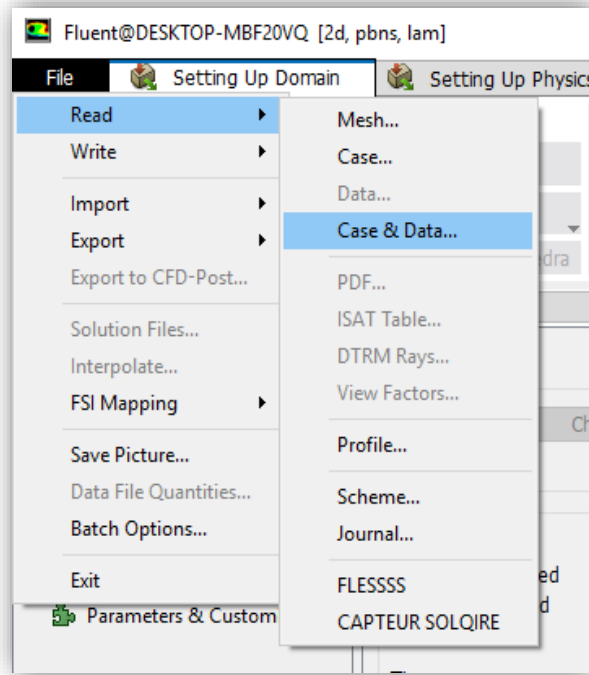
Fluent@DESKTOP-MBF20VQ [2d, pbns, lam]

File Setting Up Domain Setting Up Physics

Read
Write
Import
Export
Export to CFD-Post...
Solution Files...
Interpolate...
FSI Mapping
Save Picture...
Data File Quantities...
Batch Options...
Exit

Mesh...
Case...
Data...
Case & Data...
PDF...
ISAT Table...
DTRM Rays...
View Factors...
Profile...
Scheme...
Journal...
FLESSSS
CAPTEUR SOLQIRE

dra
Ch
ed
d
Parameters & Custom